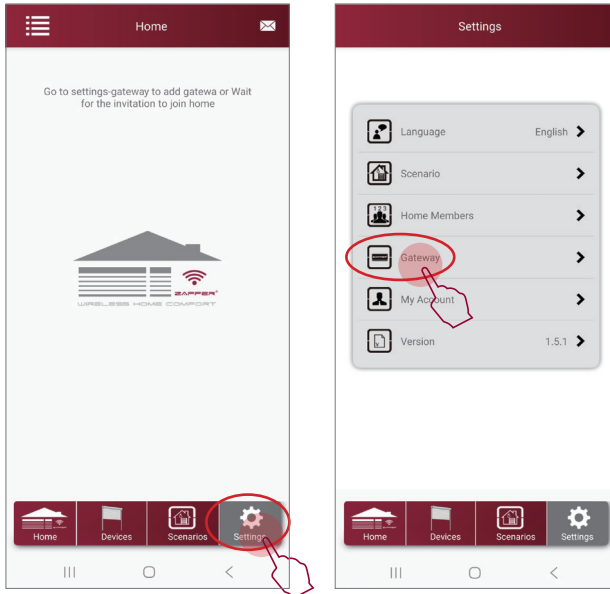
Home

Go to settings-gateway to add gatewa or Wait for the invitation to join home

ZAPPER®
WIRELESS HOME COMFORT

Home
Devices
Scenarios
Settings

Settings

Language English
Scenario
Home Members
Gateway
My Account
Version 1.5.1

Home
Devices
Scenarios
Settings